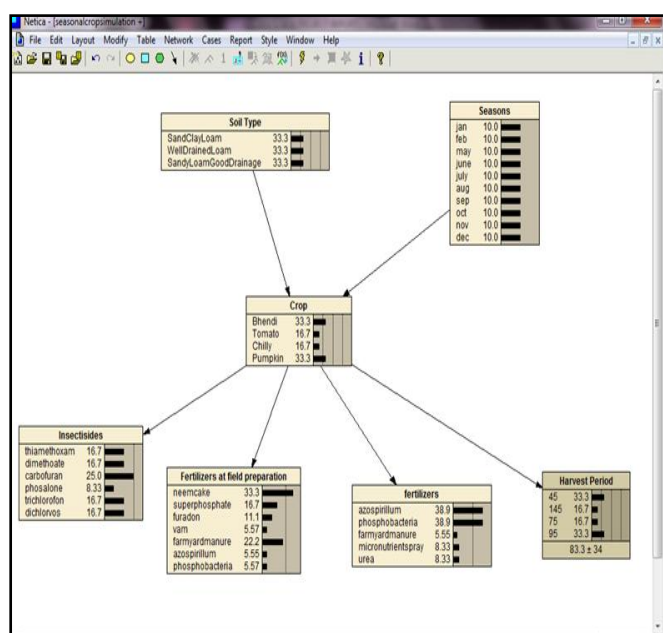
Netica - [seasonalcropsimulation *]

File Edit Layout Modify Table Network Cases Report Style Window Help

Soil Type
SandClayLoam 33.3
WellDrainedLoam 33.3
SandyLoamGoodDrainage 33.3

Seasons
jan 10.0
feb 10.0
may 10.0
june 10.0
july 10.0
aug 10.0
sep 10.0
oct 10.0
nov 10.0
dec 10.0

Crop
Bhendi 33.3
Tomato 16.7
Chilly 16.7
Pumpkin 33.3

Insectisides
thiamethoxam 16.7
dimethoate 16.7
carbofuran 25.0
phosalone 8.33
trichlorofon 16.7
dichlorvos 16.7

Fertilizers at field preparation
neemcake 33.3
superphosphate 16.7
furadon 11.1
vam 5.57
farmyardmanure 22.2
azospirillum 5.55
phosphobacteria 5.57

fertilizers
azospirillum 38.9
phosphobacteria 38.9
farmyardmanure 5.55
micronutrientspray 8.33
urea 8.33

Harvest Period
45 33.3
145 16.7
75 16.7
95 33.3
83.3 ± 34